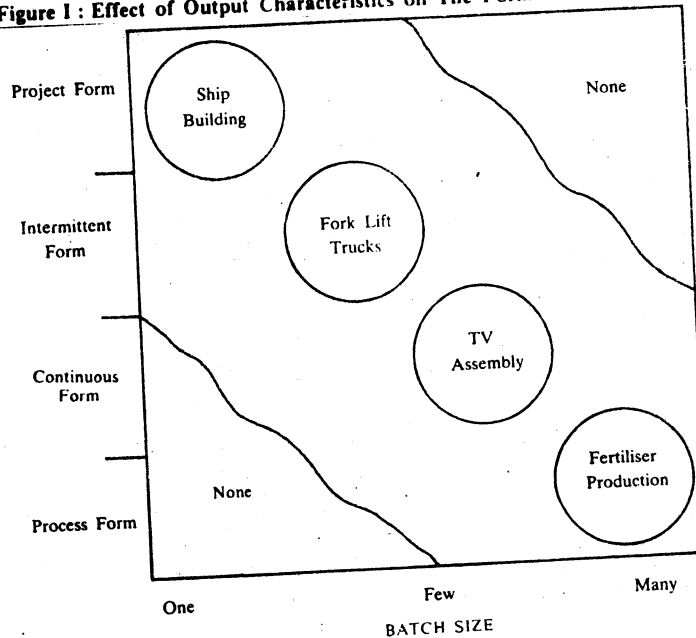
Figure I : Effect of Output Characteristics on The Form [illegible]

Project Form

Intermittent Form

Continuous Form

Process Form

Ship Building

None

Fork Lift Trucks

TV Assembly

Fertiliser Production

None

One

Few

Many

BATCH SIZE